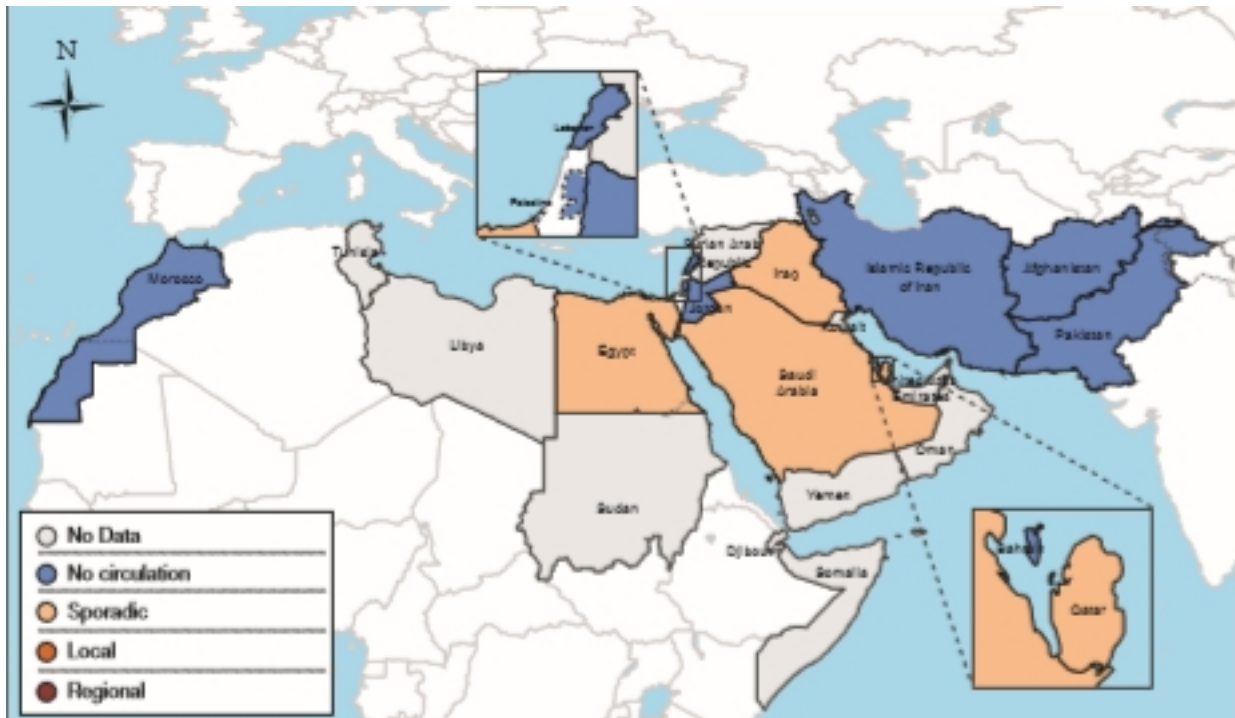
N

Lebanon

Palestine

Tunisia

Morocco

Syrian Arab Republic

Iraq

Islamic Republic of Iran

Afghanistan

Pakistan

Jordan

Kuwait

Libya

Egypt

Saudi Arabia

United Arab Emirates

Oman

Yemen

Sudan

Djibouti

Somalia

Bahrain

Qatar

No Data

No circulation

Sporadic

Local

Regional